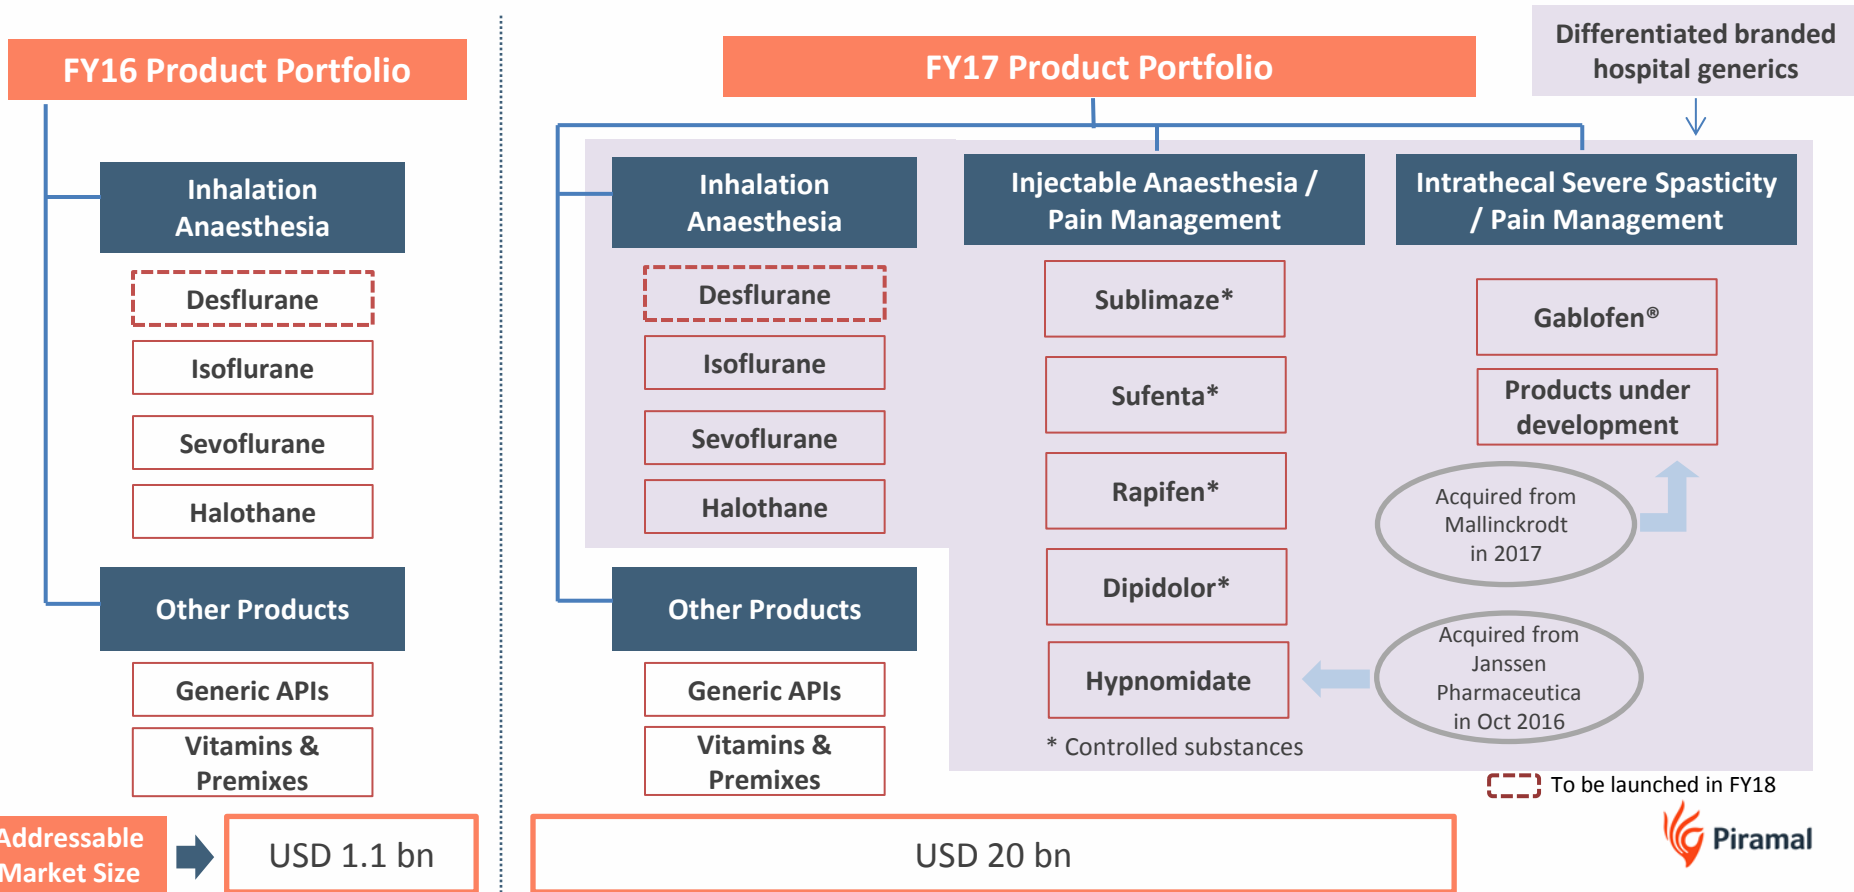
FY16 Product Portfolio

Inhalation Anaesthesia

Desflurane

Isoflurane

Sevoflurane

Halothane

Other Products

Generic APIs

Vitamins & Premixes

Addressable Market Size

USD 1.1 bn

FY17 Product Portfolio

Differentiated branded hospital generics

Inhalation Anaesthesia

Desflurane

Isoflurane

Sevoflurane

Halothane

Other Products

Generic APIs

Vitamins & Premixes

Injectable Anaesthesia / Pain Management

Sublimaze*

Sufenta*

Rapifen*

Dipidolor*

Hypnomidate

* Controlled substances

Intrathecal Severe Spasticity / Pain Management

Gablofen®

Products under development

Acquired from Mallinckrodt in 2017

Acquired from Janssen Pharmaceutica in Oct 2016

To be launched in FY18

USD 20 bn

Piramal